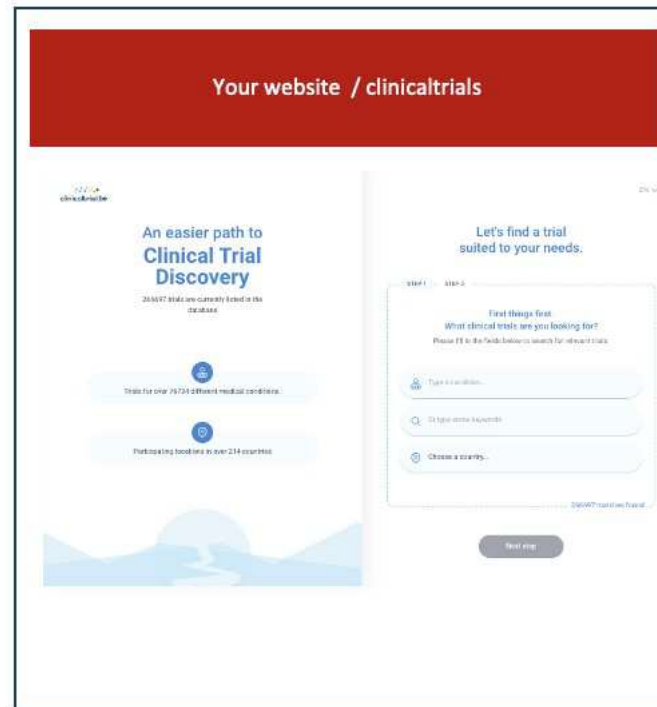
Your website / clinicaltrials

clinicaltrials

An easier path to
Clinical Trial Discovery

265697 trials are currently listed in the database

Trials for over 76734 different medical conditions

Participating locations in over 214 countries

EN

Let's find a trial suited to your needs.

STEP 1 STEP 2

First things first.
What clinical trials are you looking for?
Please fill in the fields below to search for relevant trials.

Type a condition...

Or type some keywords

Choose a country...

265697 matches found

Next step